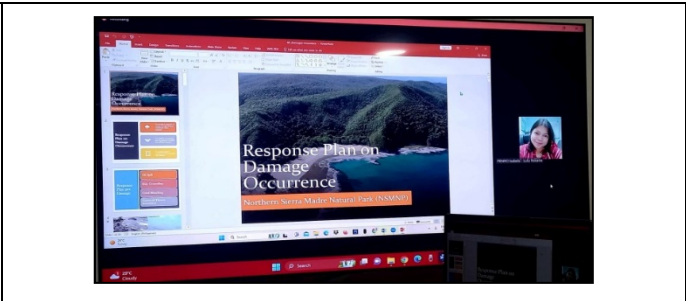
Response Plan on Damage Occurrence

Northern Sierra Madre Natural Park (NSMNP)

Response Plan on Damage Occurrence

Response Plan on Damage Occurrence

Response Plan on Damage Occurrence

Search

Search

29°C Cloudy